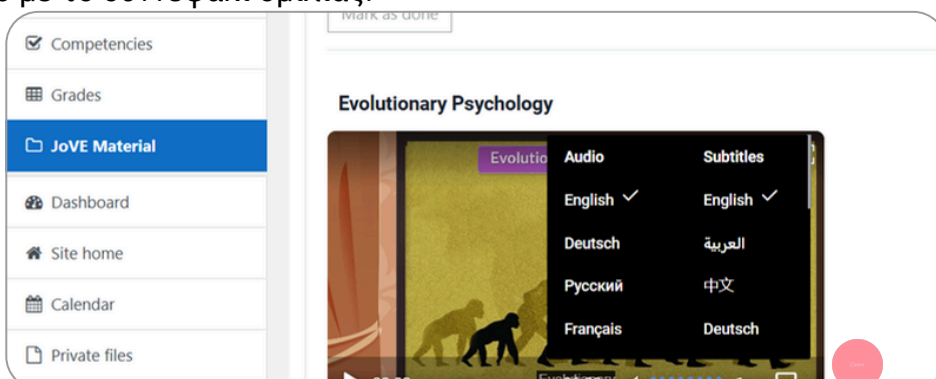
Competencies

Grades

JoVE Material

Dashboard

Site home

Calendar

Private files

Mark as done

Evolutionary Psychology

Evolutio

| Audio | Subtitles |
|---|---|
| English ✓ | English ✓ |
| Deutsch | العربية |
| Русский | 中文 |
| Français | Deutsch |

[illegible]